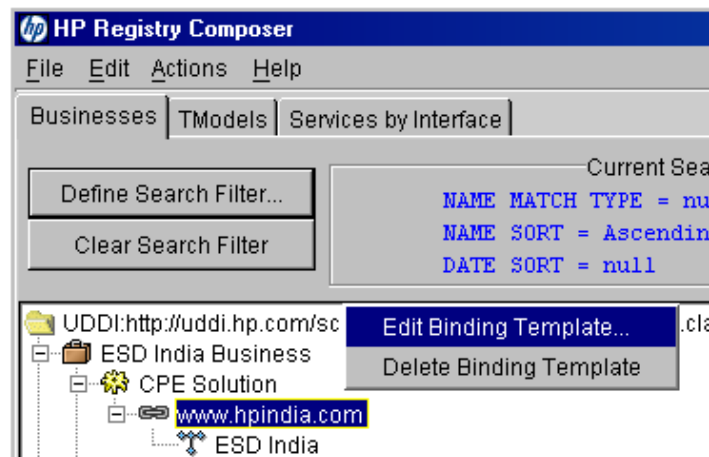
HP Registry Composer

File Edit Actions Help

Businesses TModels Services by Interface

Define Search Filter...

Clear Search Filter

Current Sea

NAME MATCH TYPE = nu
NAME SORT = Ascendin
DATE SORT = null

UDDI:http://uddi.hp.com/sc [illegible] .cla

Edit Binding Template...

Delete Binding Template

ESD India Business

CPE Solution

www.hpindia.com

ESD India